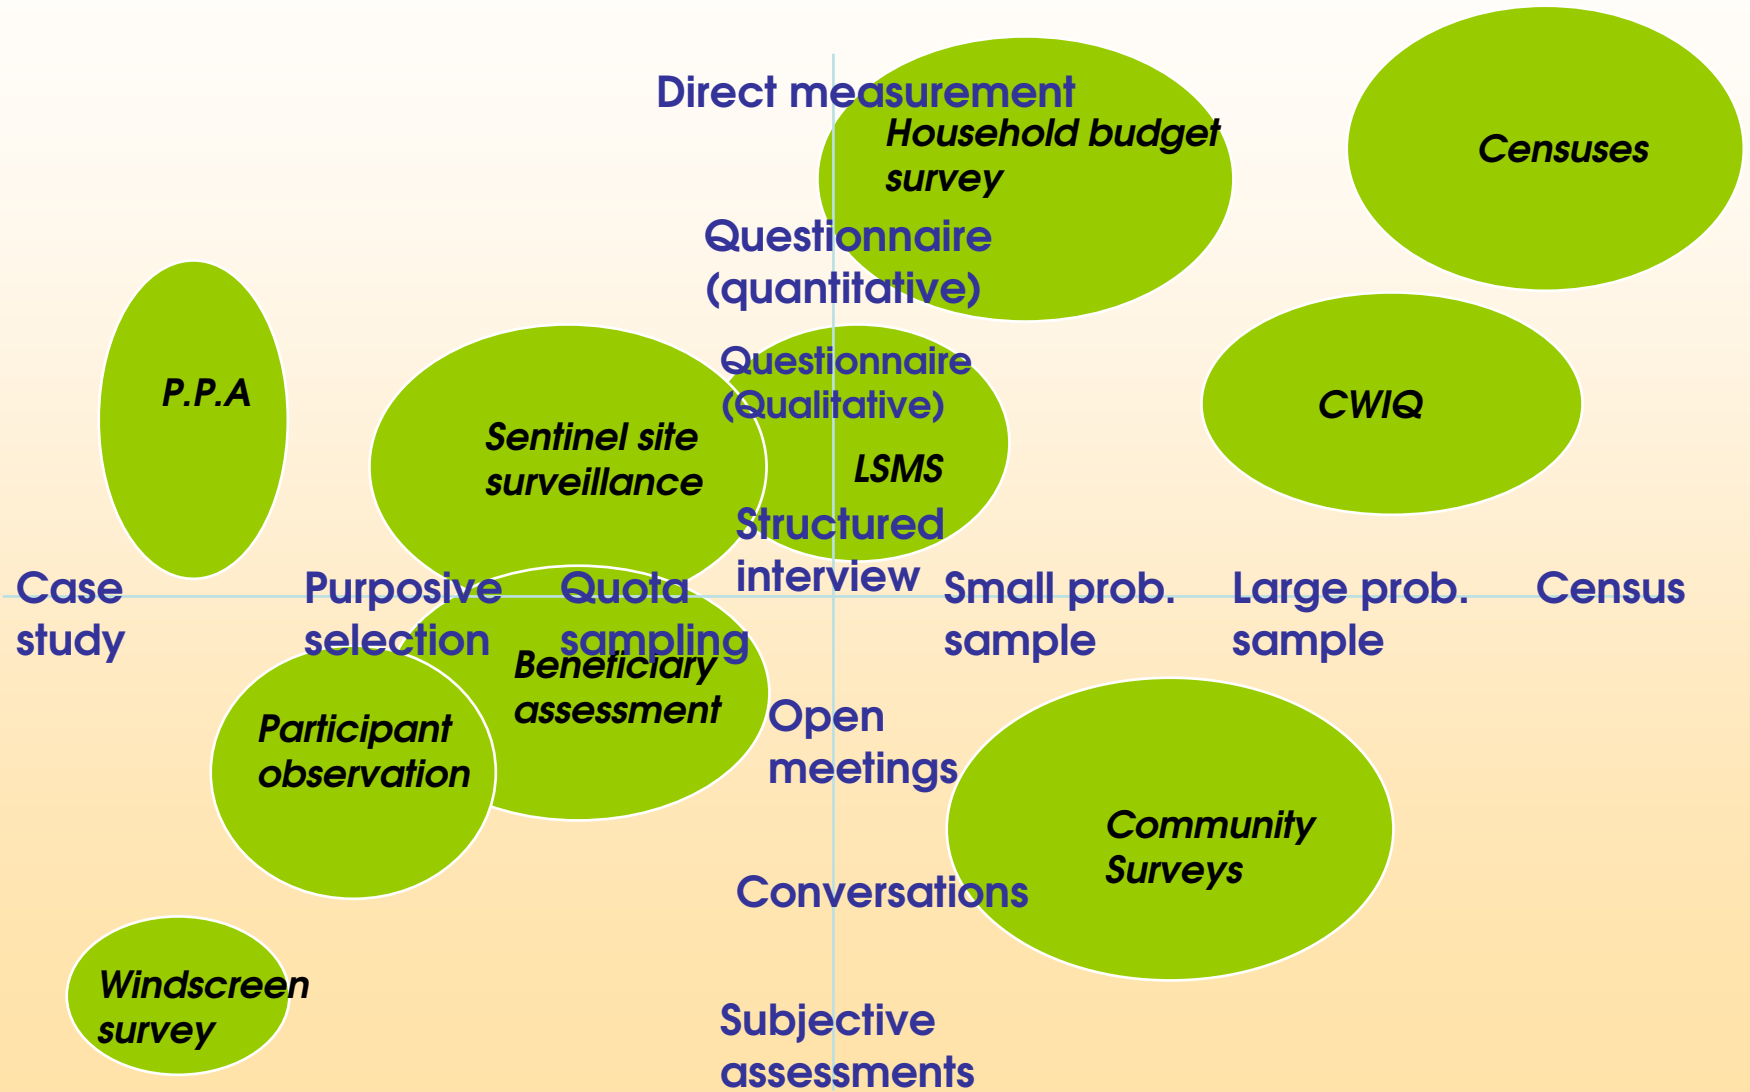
Direct measurement

Household budget survey

Censuses

Questionnaire (quantitative)

P.P.A

Questionnaire (Qualitative)

CWIQ

Sentinel site surveillance

LSMS

Structured interview

Case study

Purposive selection

Quota sampling

Small prob. sample

Large prob. sample

Census

Beneficiary assessment

Participant observation

Open meetings

Community Surveys

Conversations

Windscreen survey

Subjective assessments